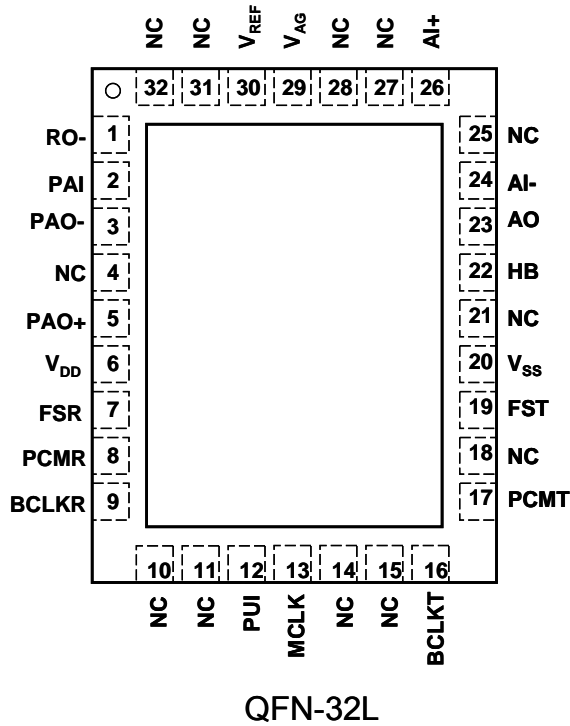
NC NC $V_{REF}$ $V_{AG}$ NC NC AI+

32 31 30 29 28 27 26

RO- 1
PAI 2
PAO- 3
NC 4
PAO+ 5
$V_{DD}$ 6
FSR 7
PCMR 8
BCLKR 9

25 NC
24 AI-
23 AO
22 HB
21 NC
20 $V_{SS}$
19 FST
18 NC
17 PCMT

10 11 12 13 14 15 16

NC NC PUI MCLK NC NC BCLKT

QFN-32L